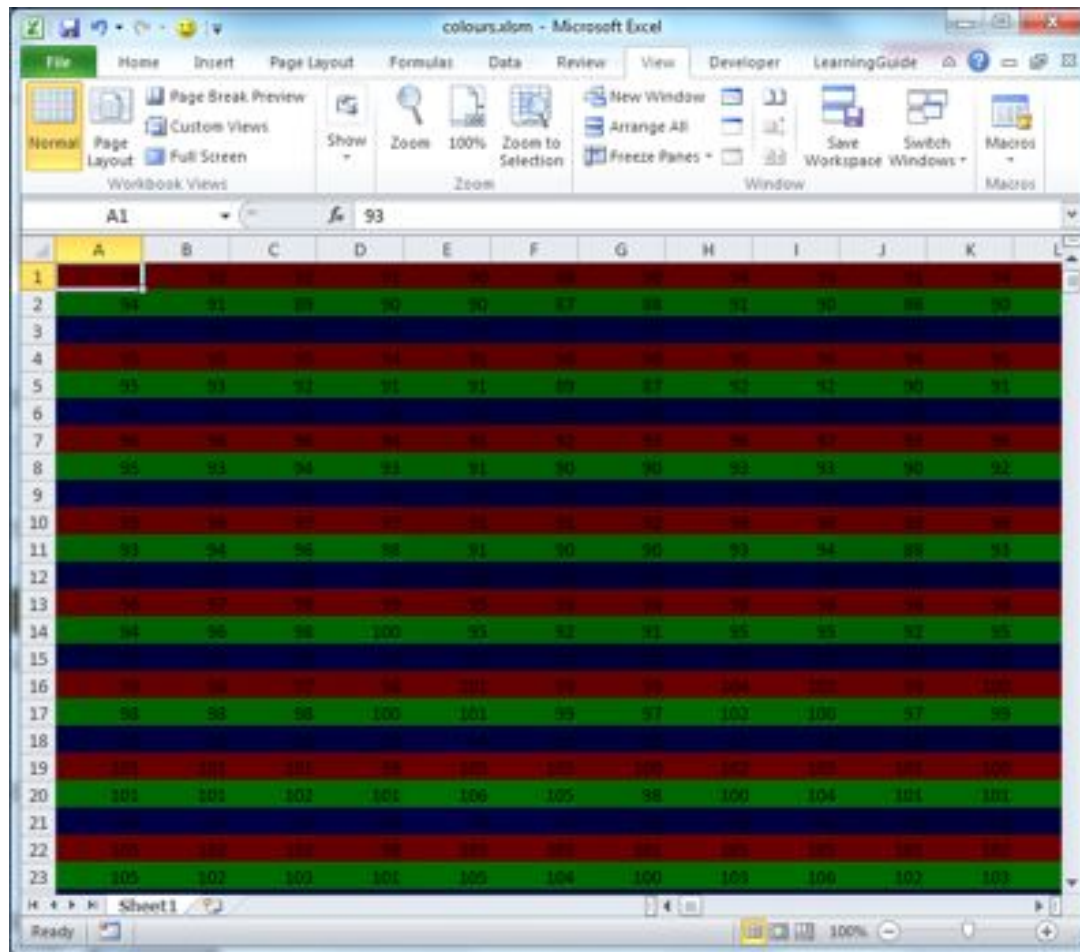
colours.xlsm - Microsoft Excel

File | Home | Insert | Page Layout | Formulas | Data | Review | View | Developer | LearningGuide

Normal | Page Layout | Page Break Preview | Custom Views | Full Screen
Workbook Views

Show

Zoom | 100% | Zoom to Selection
Zoom

New Window | Arrange All | Freeze Panes
Window

Save Workspace | Switch Windows

Macros
Macros

A1 | $f_x$ | 93

| | A | B | C | D | E | F | G | H | I | J | K |
|---|---|---|---|---|---|---|---|---|---|---|---|
| 1 | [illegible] | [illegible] | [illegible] | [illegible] | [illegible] | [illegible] | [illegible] | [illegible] | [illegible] | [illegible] | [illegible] |
| 2 | 94 | 91 | 89 | 90 | 90 | 87 | 88 | 91 | 90 | 88 | 90 |
| 3 | | | | | | | | | | | |
| 4 | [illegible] | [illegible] | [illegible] | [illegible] | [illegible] | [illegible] | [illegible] | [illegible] | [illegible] | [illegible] | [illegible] |
| 5 | 93 | 93 | 92 | 91 | 91 | 89 | 87 | 92 | 92 | 90 | 91 |
| 6 | | | | | | | | | | | |
| 7 | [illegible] | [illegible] | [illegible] | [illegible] | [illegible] | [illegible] | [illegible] | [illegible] | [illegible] | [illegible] | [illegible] |
| 8 | 95 | 93 | 94 | 93 | 91 | 90 | 90 | 93 | 93 | 90 | 92 |
| 9 | | | | | | | | | | | |
| 10 | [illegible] | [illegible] | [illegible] | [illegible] | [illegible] | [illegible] | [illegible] | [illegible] | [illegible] | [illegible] | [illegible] |
| 11 | 93 | 94 | 96 | 98 | 91 | 90 | 90 | 93 | 94 | 88 | 93 |
| 12 | | | | | | | | | | | |
| 13 | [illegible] | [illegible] | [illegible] | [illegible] | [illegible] | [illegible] | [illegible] | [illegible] | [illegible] | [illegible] | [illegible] |
| 14 | 94 | 98 | 98 | 100 | 95 | 92 | 91 | 95 | 95 | 92 | 95 |
| 15 | | | | | | | | | | | |
| 16 | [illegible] | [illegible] | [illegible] | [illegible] | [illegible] | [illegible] | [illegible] | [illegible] | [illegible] | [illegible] | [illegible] |
| 17 | 98 | 98 | 98 | 100 | 101 | 99 | 97 | 102 | 100 | 97 | 99 |
| 18 | | | | | | | | | | | |
| 19 | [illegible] | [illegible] | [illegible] | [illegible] | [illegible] | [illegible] | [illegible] | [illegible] | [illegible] | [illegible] | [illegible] |
| 20 | 101 | 101 | 102 | 101 | 106 | 105 | 98 | 100 | 104 | 101 | 101 |
| 21 | | | | | | | | | | | |
| 22 | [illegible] | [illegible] | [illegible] | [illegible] | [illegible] | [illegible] | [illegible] | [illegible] | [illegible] | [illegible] | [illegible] |
| 23 | 105 | 102 | 103 | 101 | 105 | 104 | 100 | 103 | 106 | 102 | 103 |

Sheet1

Ready | 100%